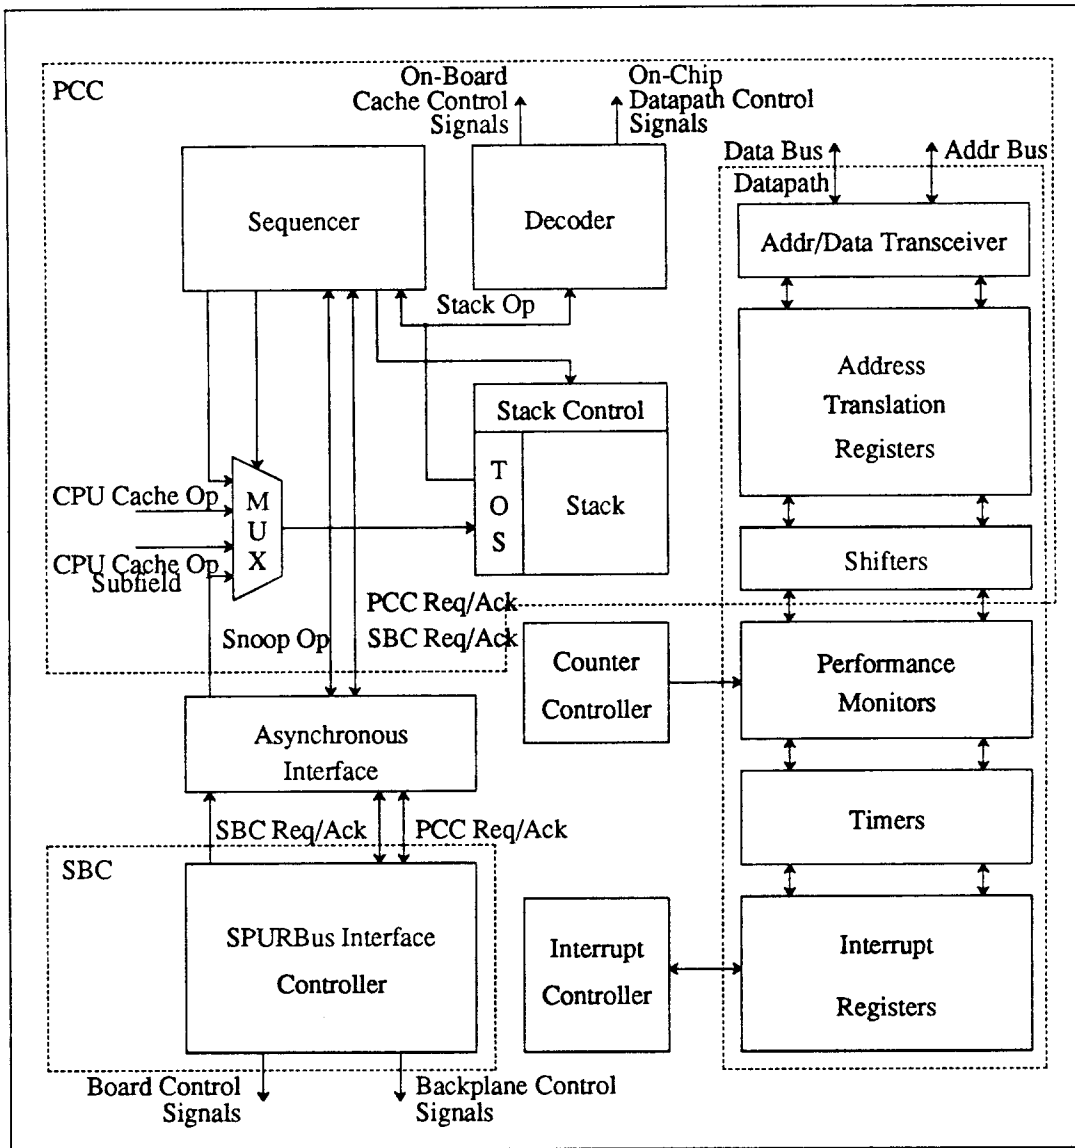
PCC

On-Board Cache Control Signals

On-Chip Datapath Control Signals

Data Bus

Addr Bus

Datapath

Sequencer

Decoder

Addr/Data Transceiver

Stack Op

Address Translation Registers

Stack Control

T O S

Stack

CPU Cache Op

M U X

CPU Cache Op Subfield

Shifters

PCC Req/Ack

SBC Req/Ack

Snoop Op

Counter Controller

Performance Monitors

Asynchronous Interface

Timers

SBC Req/Ack

PCC Req/Ack

SBC

SPURBus Interface Controller

Interrupt Controller

Interrupt Registers

Board Control Signals

Backplane Control Signals